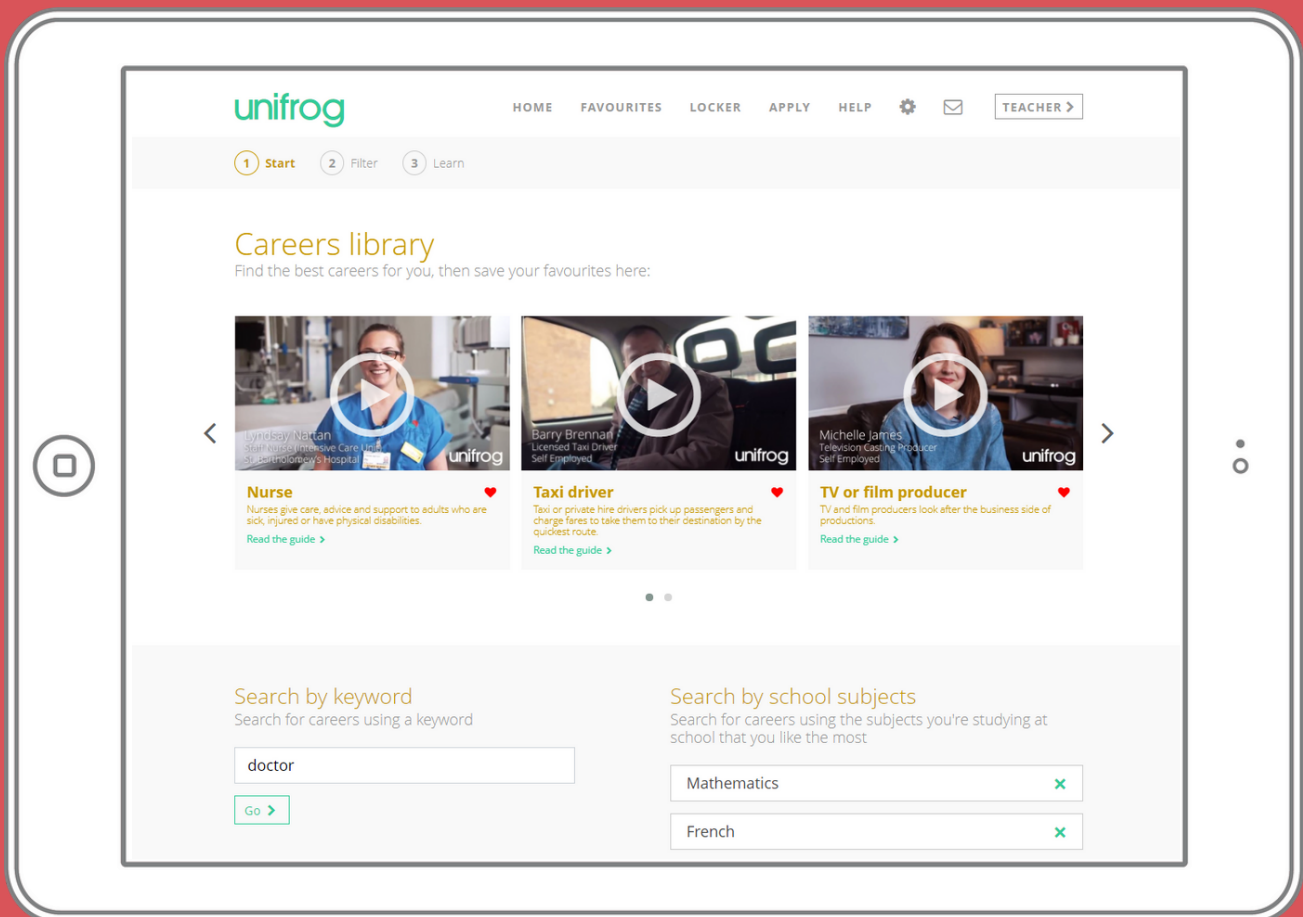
unifrog

HOME FAVOURITES LOCKER APPLY HELP TEACHER >

1 Start 2 Filter 3 Learn

Careers library
Find the best careers for you, then save your favourites here:

Lyndsay Nattan
Staff Nurse, Intensive Care Unit
St Bartholomew's Hospital
unifrog

Nurse
Nurses give care, advice and support to adults who are sick, injured or have physical disabilities.
Read the guide >

Barry Brennan
Licensed Taxi Driver
Self Employed
unifrog

Taxi driver
Taxi or private hire drivers pick up passengers and charge fares to take them to their destination by the quickest route.
Read the guide >

Michelle James
Television Casting Producer
Self Employed
unifrog

TV or film producer
TV and film producers look after the business side of productions.
Read the guide >

Search by keyword
Search for careers using a keyword

doctor

Go >

Search by school subjects
Search for careers using the subjects you're studying at school that you like the most

Mathematics

French